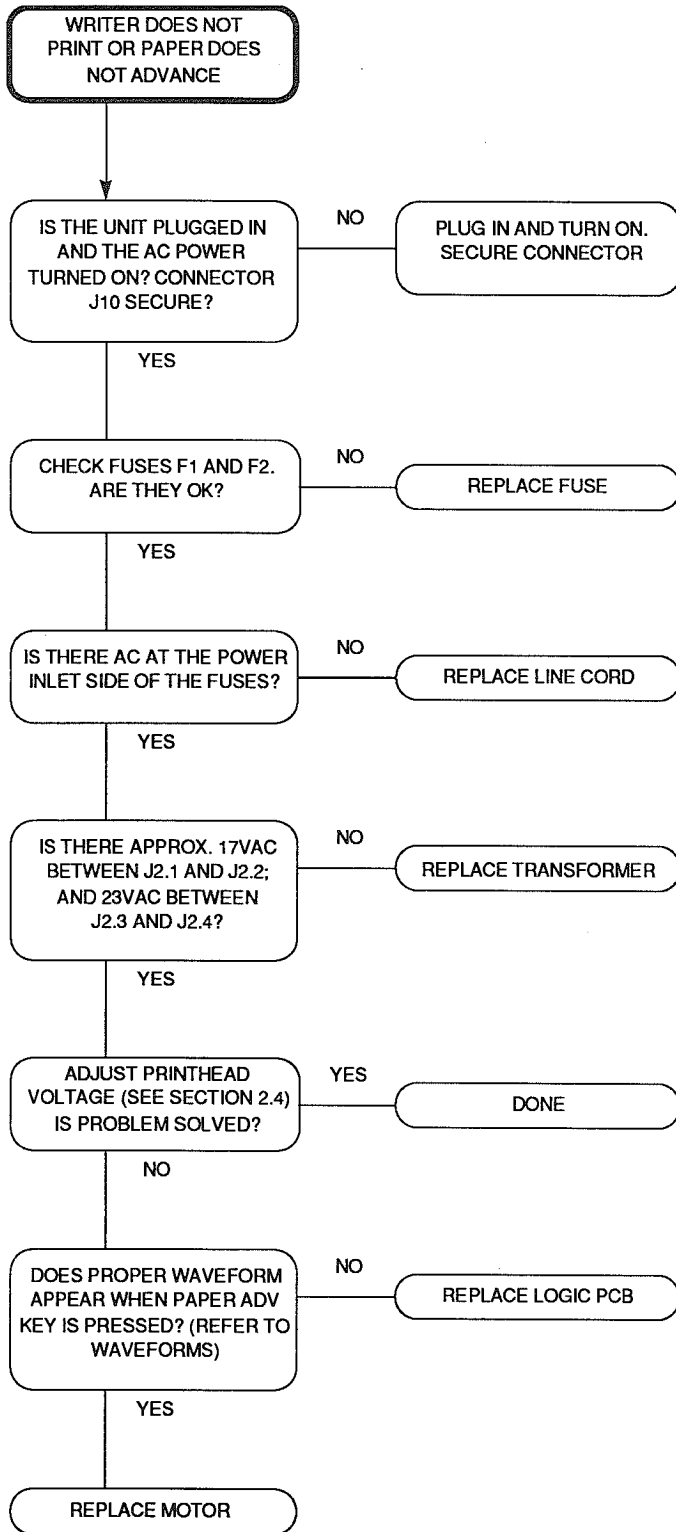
WRITER DOES NOT PRINT OR PAPER DOES NOT ADVANCE

IS THE UNIT PLUGGED IN AND THE AC POWER TURNED ON? CONNECTOR J10 SECURE?

NO

PLUG IN AND TURN ON. SECURE CONNECTOR

YES

CHECK FUSES F1 AND F2. ARE THEY OK?

NO

REPLACE FUSE

YES

IS THERE AC AT THE POWER INLET SIDE OF THE FUSES?

NO

REPLACE LINE CORD

YES

IS THERE APPROX. 17VAC BETWEEN J2.1 AND J2.2; AND 23VAC BETWEEN J2.3 AND J2.4?

NO

REPLACE TRANSFORMER

YES

ADJUST PRINTHEAD VOLTAGE (SEE SECTION 2.4) IS PROBLEM SOLVED?

YES

DONE

NO

DOES PROPER WAVEFORM APPEAR WHEN PAPER ADV KEY IS PRESSED? (REFER TO WAVEFORMS)

NO

REPLACE LOGIC PCB

YES

REPLACE MOTOR